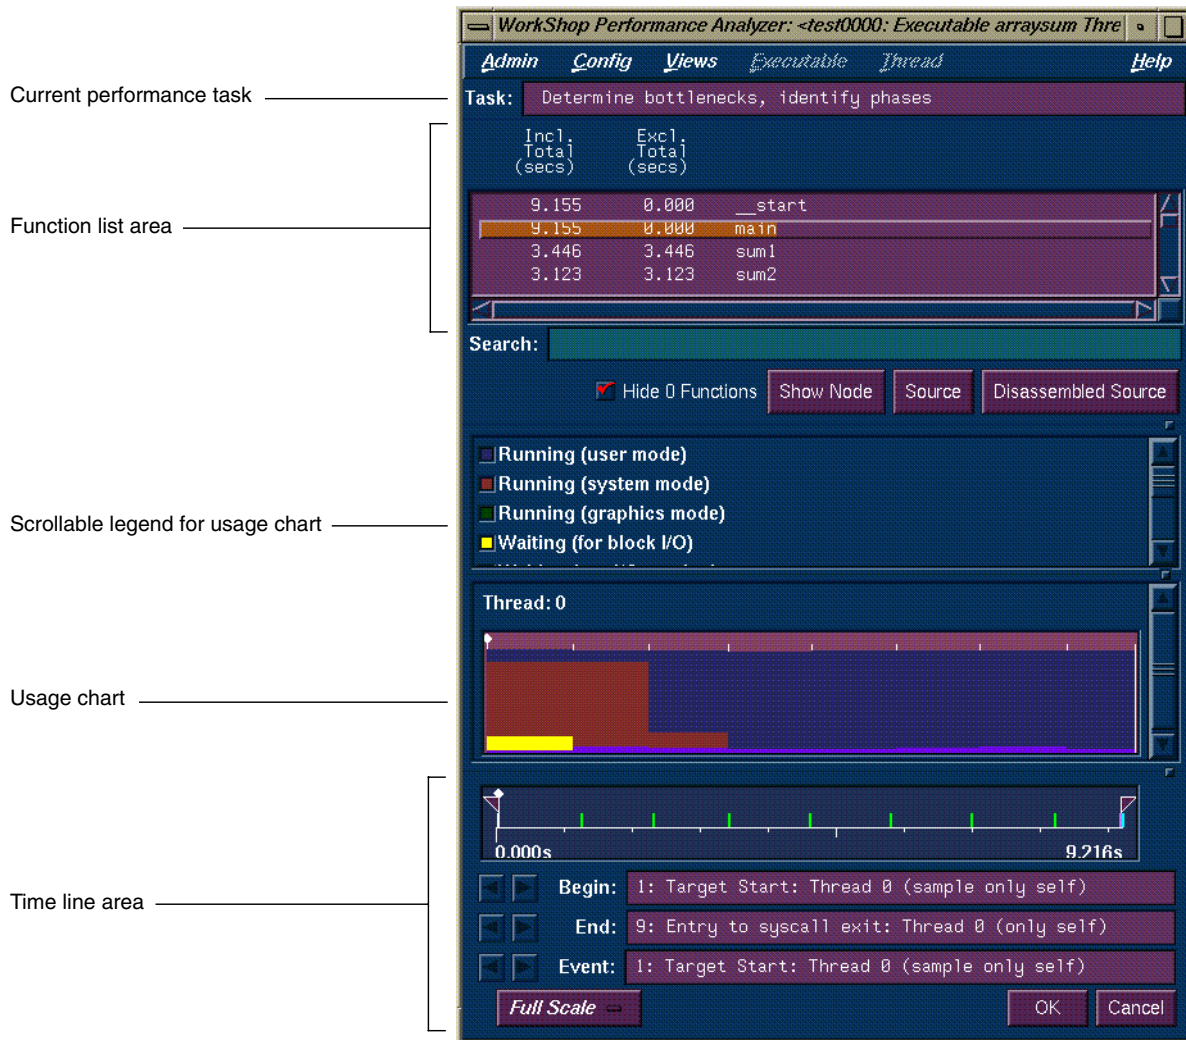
WorkShop Performance Analyzer: <test0000: Executable arraysum Thre

Admin Config Views Executable Thread Help

Current performance task

Task: Determine bottlenecks, identify phases

Function list area

| Incl. Total (secs) | Excl. Total (secs) | |
|---|---|---|
| 9.155 | 0.000 | __start |
| 9.155 | 0.000 | main |
| 3.446 | 3.446 | sum1 |
| 3.123 | 3.123 | sum2 |

Search:

Hide 0 Functions Show Node Source Disassembled Source

Scrollable legend for usage chart

Running (user mode)
Running (system mode)
Running (graphics mode)
Waiting (for block I/O)

Thread: 0

Usage chart

Time line area

0.000s 9.216s

Begin: 1: Target Start: Thread 0 (sample only self)

End: 9: Entry to syscall exit: Thread 0 (only self)

Event: 1: Target Start: Thread 0 (sample only self)

Full Scale OK Cancel